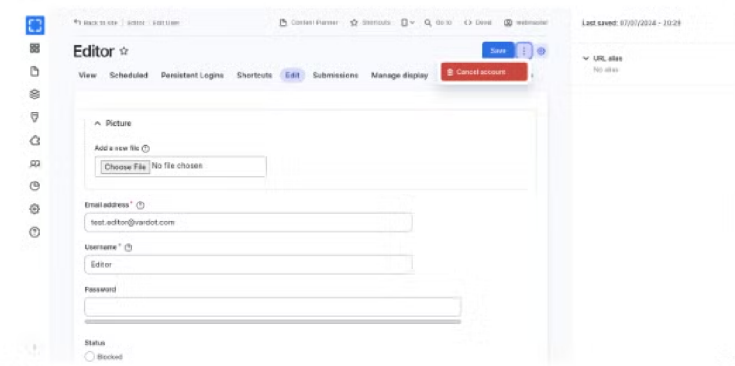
Back to site | Editor | Edit User

Content Planner
Shortcuts
Go to
Devel
webmaster

Last saved: 07/07/2024 - 10:29

Editor ☆

Save

Cancel account

View
Scheduled
Persistent Logins
Shortcuts
Edit
Submissions
Manage display

URL alias
No alias

Picture

Add a new file

Choose File No file chosen

Email address *

test.editor@vardot.com

Username *

Editor

Password

Status

Blocked